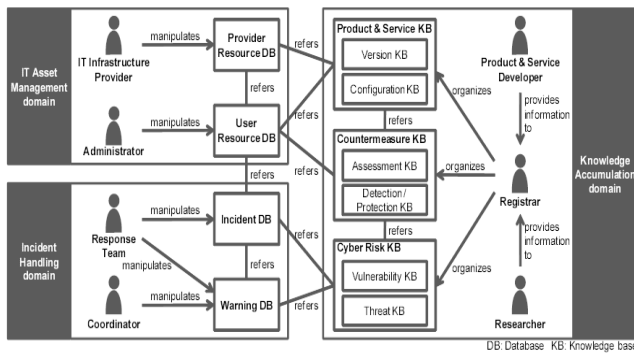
IT Asset Management domain

IT Infrastructure Provider

manipulates

Provider Resource DB

Administrator

manipulates

User Resource DB

refers

refers

refers

Incident Handling domain

Response Team

manipulates

Incident DB

manipulates

refers

Coordinator

manipulates

Warning DB

refers

refers

Product & Service KB

Version KB

Configuration KB

refers

Countermeasure KB

Assessment KB

Detection / Protection KB

refers

Cyber Risk KB

Vulnerability KB

Threat KB

Product & Service Developer

organizes

provides information to

organizes

Registrar

provides information to

organizes

Researcher

Knowledge Accumulation domain

DB: Database KB: Knowledge base